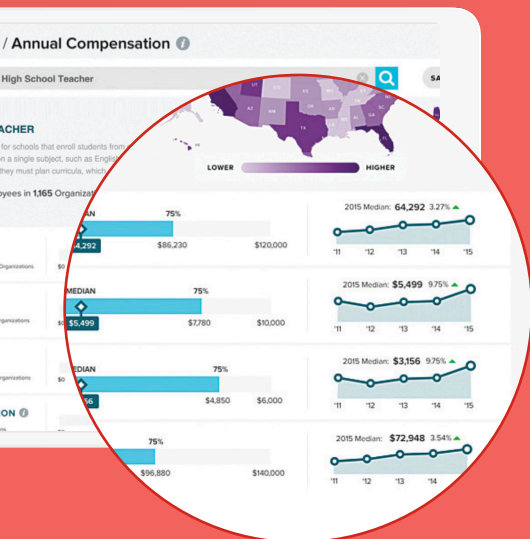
/ Annual Compensation

High School Teacher

SA

ACHER

for schools that enroll students from
n a single subject, such as Englis
they must plan curricula, which

oyees in 1,165 Organiz

LOWER

HIGHER

IAN

75%

4,292

$86,230

$120,000

Organizations

$0

2015 Median: 64,292 3.27%

'11

'12

'13

'14

'15

MEDIAN

75%

$5,499

$7,780

$10,000

rganizations

2015 Median: $5,499 9.75%

'11

'12

'13

'14

'15

EDIAN

75%

56

$4,850

$6,000

rganizations

$0

2015 Median: $3,156 9.75%

'11

'12

'13

'14

'15

ON

75%

$96,880

$140,000

2015 Median: $72,948 3.54%

'11

'12

'13

'14